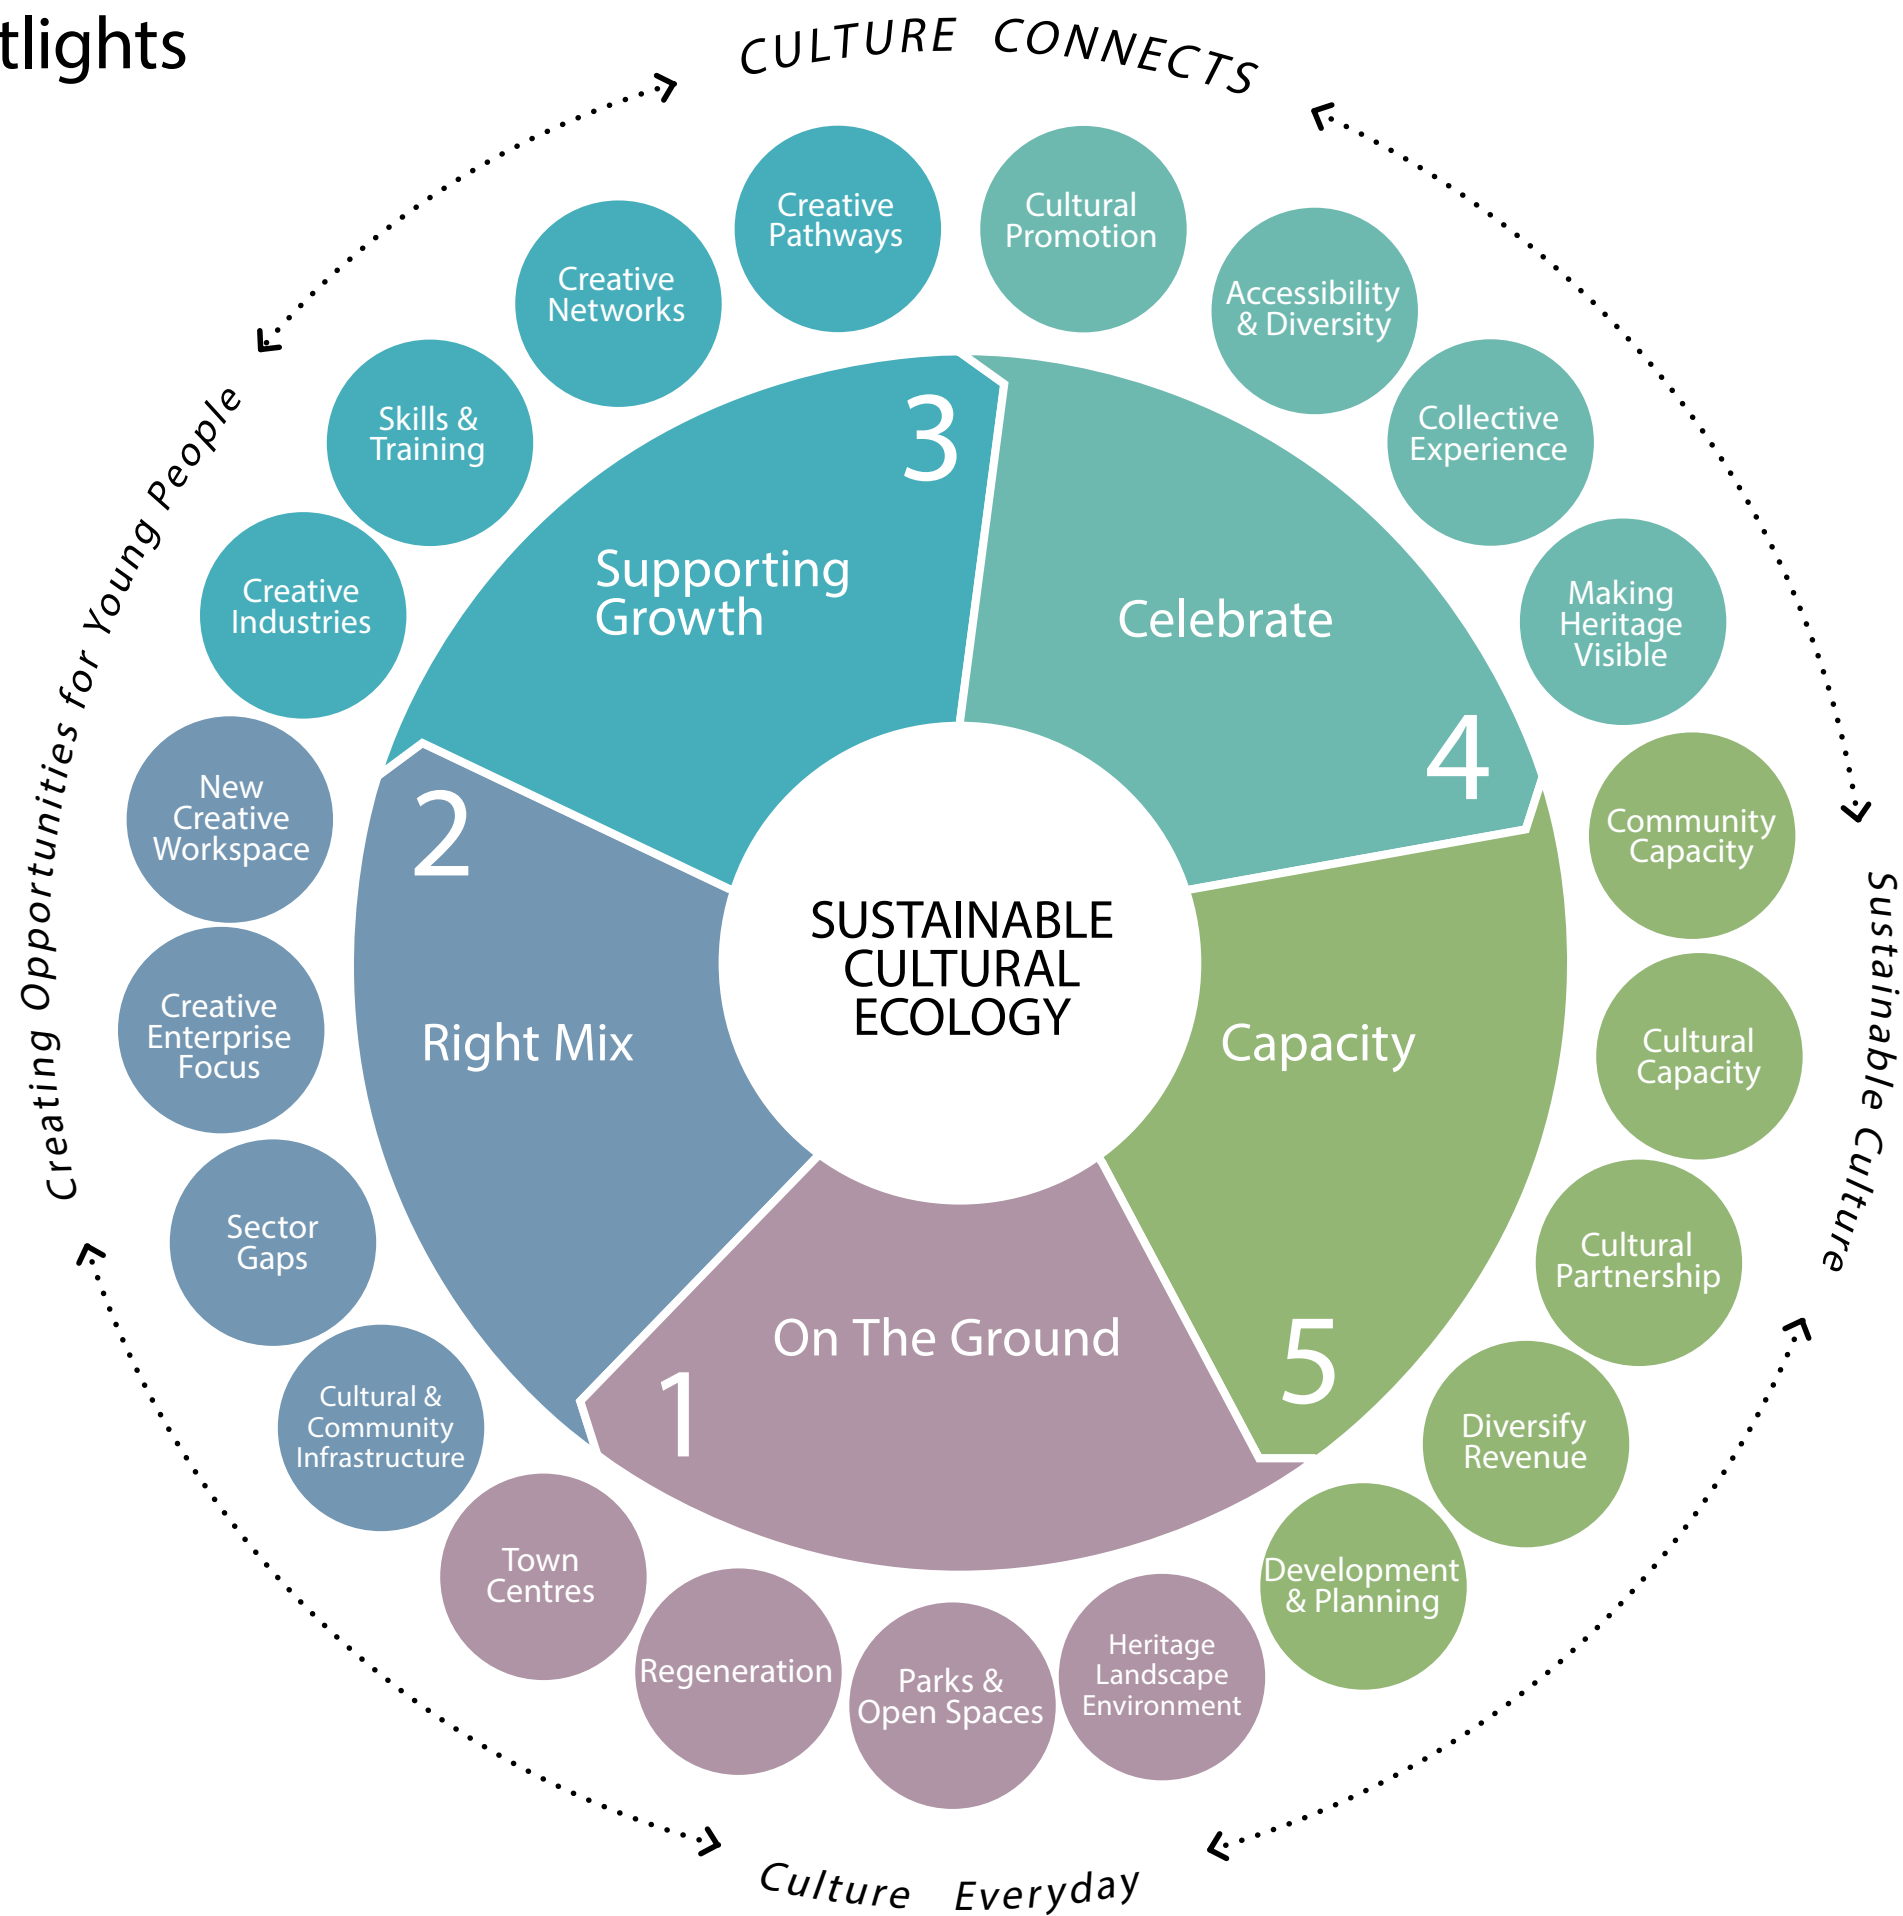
tlights

CULTURE CONNECTS

Creating Opportunities for Young People

Sustainable Culture

Culture Everyday

Creative Pathways

Cultural Promotion

Creative Networks

Accessibility & Diversity

Skills & Training

Collective Experience

Creative Industries

Making Heritage Visible

New Creative Workspace

Community Capacity

Creative Enterprise Focus

Cultural Capacity

Sector Gaps

Cultural Partnership

Cultural & Community Infrastructure

Diversify Revenue

Town Centres

Development & Planning

Regeneration

Parks & Open Spaces

Heritage Landscape Environment

3
Supporting Growth

Celebrate
4

2
Right Mix

SUSTAINABLE CULTURAL ECOLOGY

Capacity

On The Ground
1

5